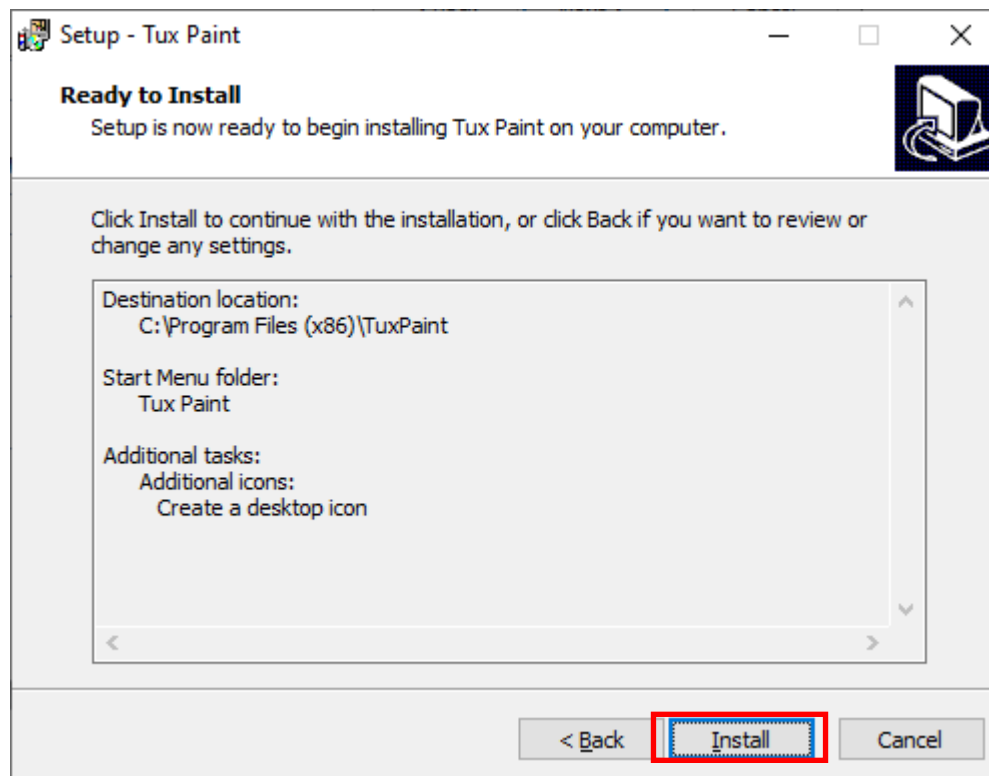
Setup - Tux Paint

Ready to Install

Setup is now ready to begin installing Tux Paint on your computer.

Click Install to continue with the installation, or click Back if you want to review or change any settings.

Destination location:
C:\Program Files (x86)\TuxPaint

Start Menu folder:
Tux Paint

Additional tasks:
Additional icons:
Create a desktop icon

< Back

Install

Cancel